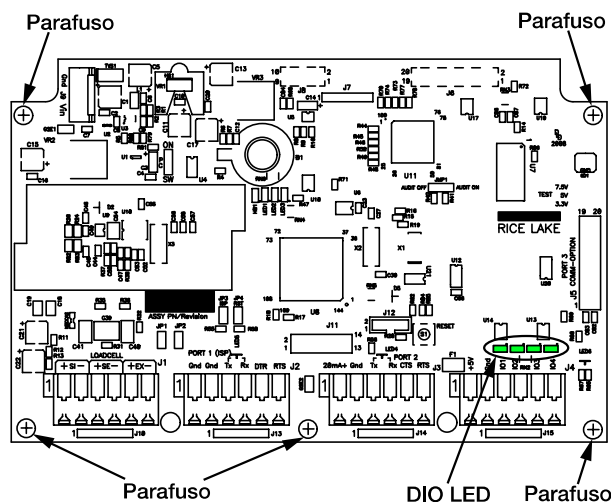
Parafuso

Parafuso

RICE LAKE

ASSY PN/Revision

LOADCELL

+SI− +SE− +EX−

J1

PORT 1 (ISP)

Gnd Gnd Tx Rx DTR RTS J2

20mA+ Gnd

PORT 2

Tx Rx CTS RTS J3

J4

J11

J12

RESET

U11

U8

X1

X2

J7

J8

J5

J6

JP1 JP2

SW

ON

AUDIT OFF AUDIT ON

7.5V 5V 3.3V TEST

PORT 3

J9 COMM-OPTION

19 20

1 2

J18

J13

J14

J15

DIO LED

Parafuso

Parafuso

Parafuso